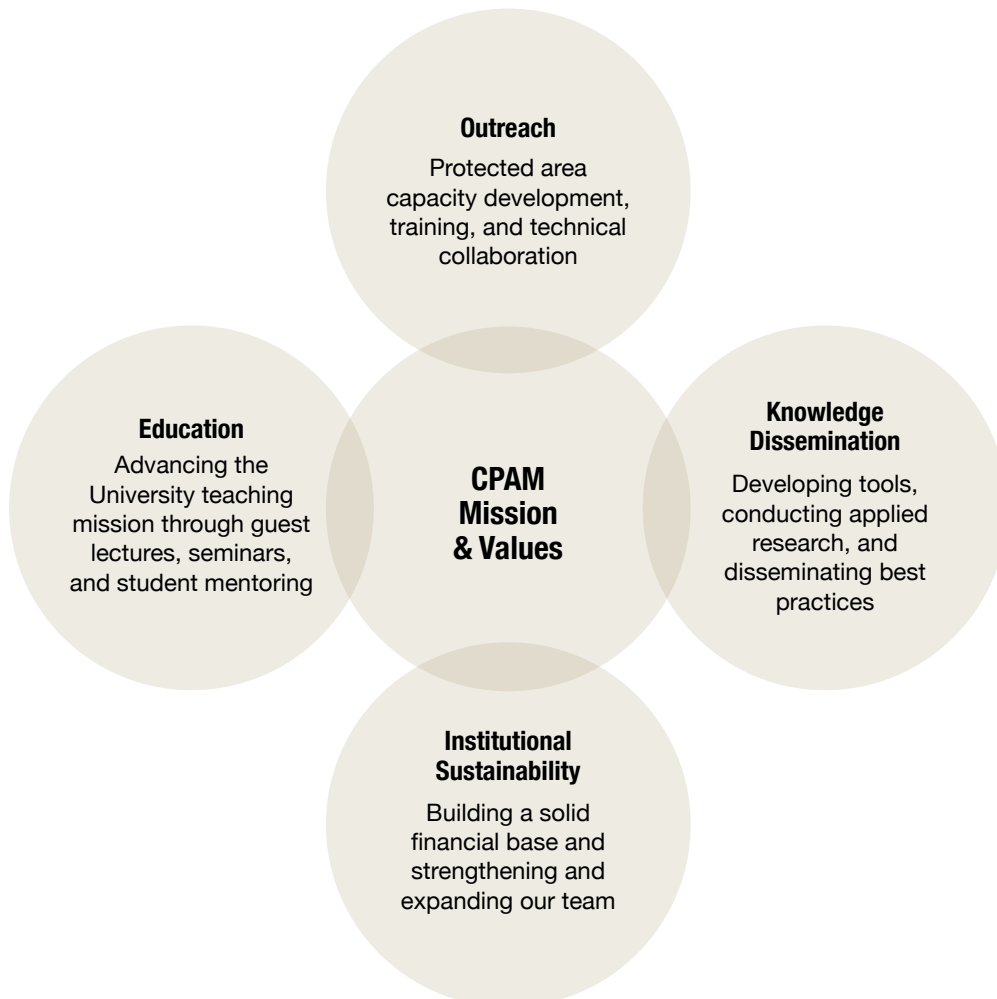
Outreach

Protected area capacity development, training, and technical collaboration

Education

Advancing the University teaching mission through guest lectures, seminars, and student mentoring

CPAM Mission & Values

Knowledge Dissemination

Developing tools, conducting applied research, and disseminating best practices

Institutional Sustainability

Building a solid financial base and strengthening and expanding our team